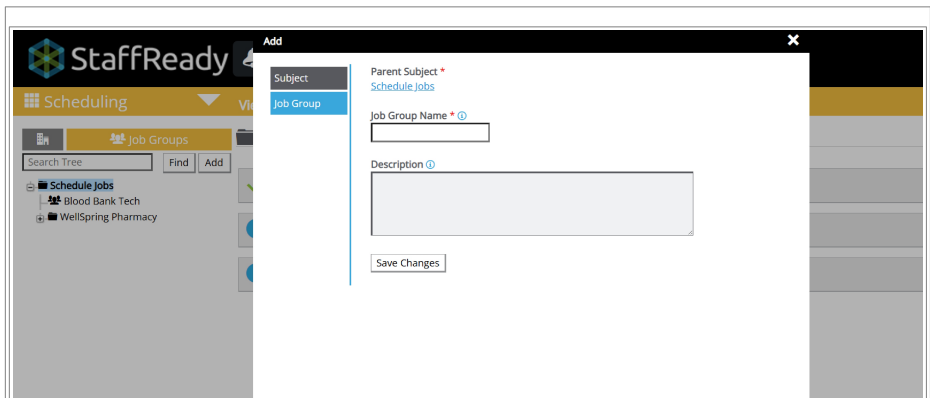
StaffReady

Scheduling

Vi

Job Groups

Search Tree

Find

Add

Schedule Jobs

Blood Bank Tech

WellSpring Pharmacy

Add

Subject

Job Group

Parent Subject *

Schedule Jobs

Job Group Name *

Description

Save Changes